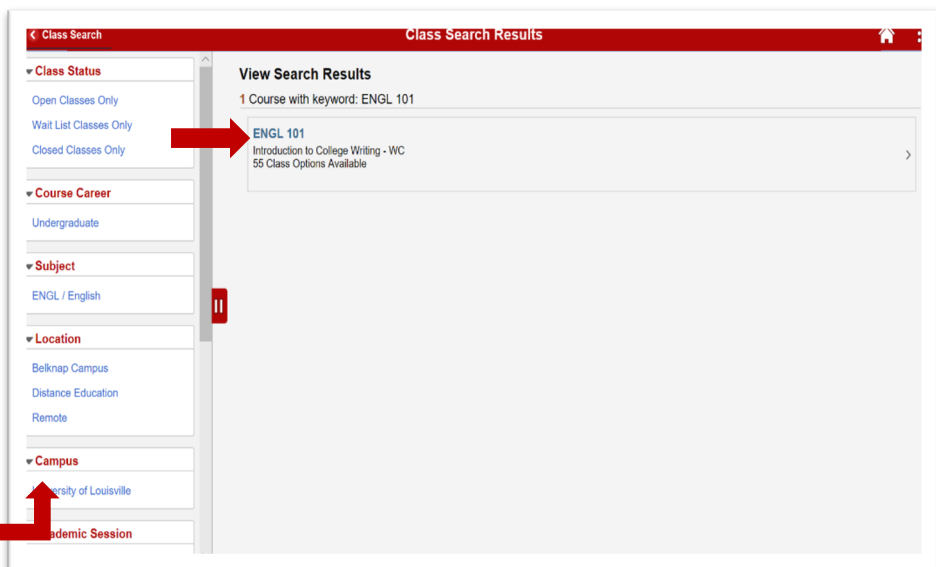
Class Search

Class Search Results

Class Status

Open Classes Only

Wait List Classes Only

Closed Classes Only

Course Career

Undergraduate

Subject

ENGL / English

Location

Belknap Campus

Distance Education

Remote

Campus

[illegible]ersity of Louisville

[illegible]ademic Session

View Search Results

1 Course with keyword: ENGL 101

ENGL 101

Introduction to College Writing - WC

55 Class Options Available